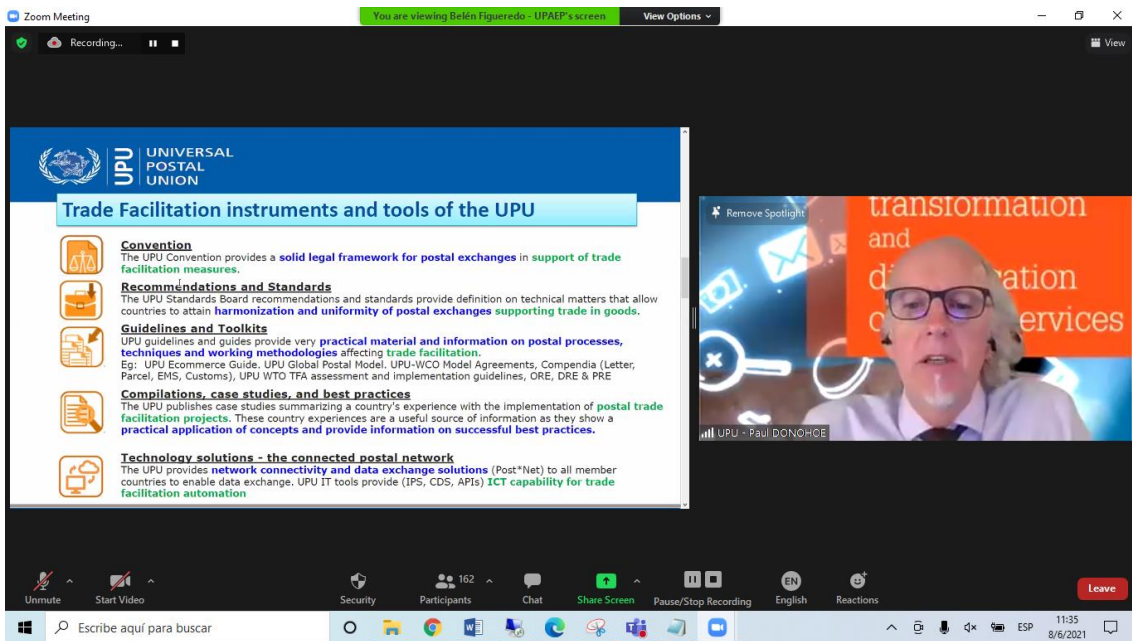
Zoom Meeting
You are viewing Belén Figueredo - UPAEP's screen
View Options

Recording...

View

UPU UNIVERSAL POSTAL UNION

Trade Facilitation instruments and tools of the UPU

Convention
The UPU Convention provides a solid legal framework for postal exchanges in support of trade facilitation measures.

Recommendations and Standards
The UPU Standards Board recommendations and standards provide definition on technical matters that allow countries to attain harmonization and uniformity of postal exchanges supporting trade in goods.

Guidelines and Toolkits
UPU guidelines and guides provide very practical material and information on postal processes, techniques and working methodologies affecting trade facilitation.
Eg: UPU Ecommerce Guide. UPU Global Postal Model. UPU-WCO Model Agreements, Compendia (Letter, Parcel, EMS, Customs), UPU WTO TFA assessment and implementation guidelines, ORE, DRE & PRE

Compilations, case studies, and best practices
The UPU publishes case studies summarizing a country's experience with the implementation of postal trade facilitation projects. These country experiences are a useful source of information as they show a practical application of concepts and provide information on successful best practices.

Technology solutions - the connected postal network
The UPU provides network connectivity and data exchange solutions (Post*Net) to all member countries to enable data exchange. UPU IT tools provide (IPS, CDS, APIs) ICT capability for trade facilitation automation

Remove Spotlight
transformation and di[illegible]ation c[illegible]ervices
UPU - Paul DONOHOE

Unmute
Start Video
Security
162
Participants
Chat
Share Screen
Pause/Stop Recording
EN
English
Reactions
Leave

Escribe aquí para buscar
ESP
11:35
8/6/2021